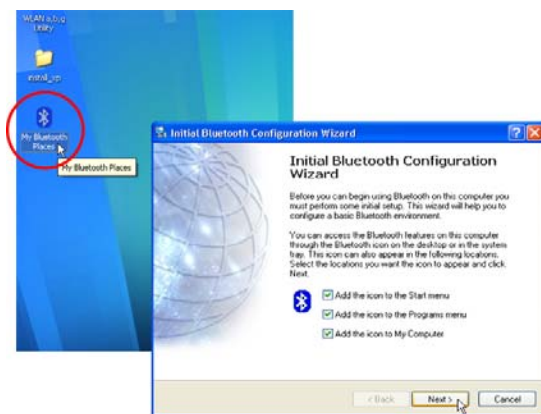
WLAN a,b,g Utility

install_xp

My Bluetooth Places

My Bluetooth Places

Initial Bluetooth Configuration Wizard

Initial Bluetooth Configuration Wizard

Before you can begin using Bluetooth on this computer you must perform some initial setup. This wizard will help you to configure a basic Bluetooth environment.

You can access the Bluetooth features on this computer through the Bluetooth icon on the desktop or in the system tray. This icon can also appear in the following locations. Select the locations you want the icon to appear and click Next.

Add the icon to the Start menu

Add the icon to the Programs menu

Add the icon to My Computer

< Back

Next >

Cancel